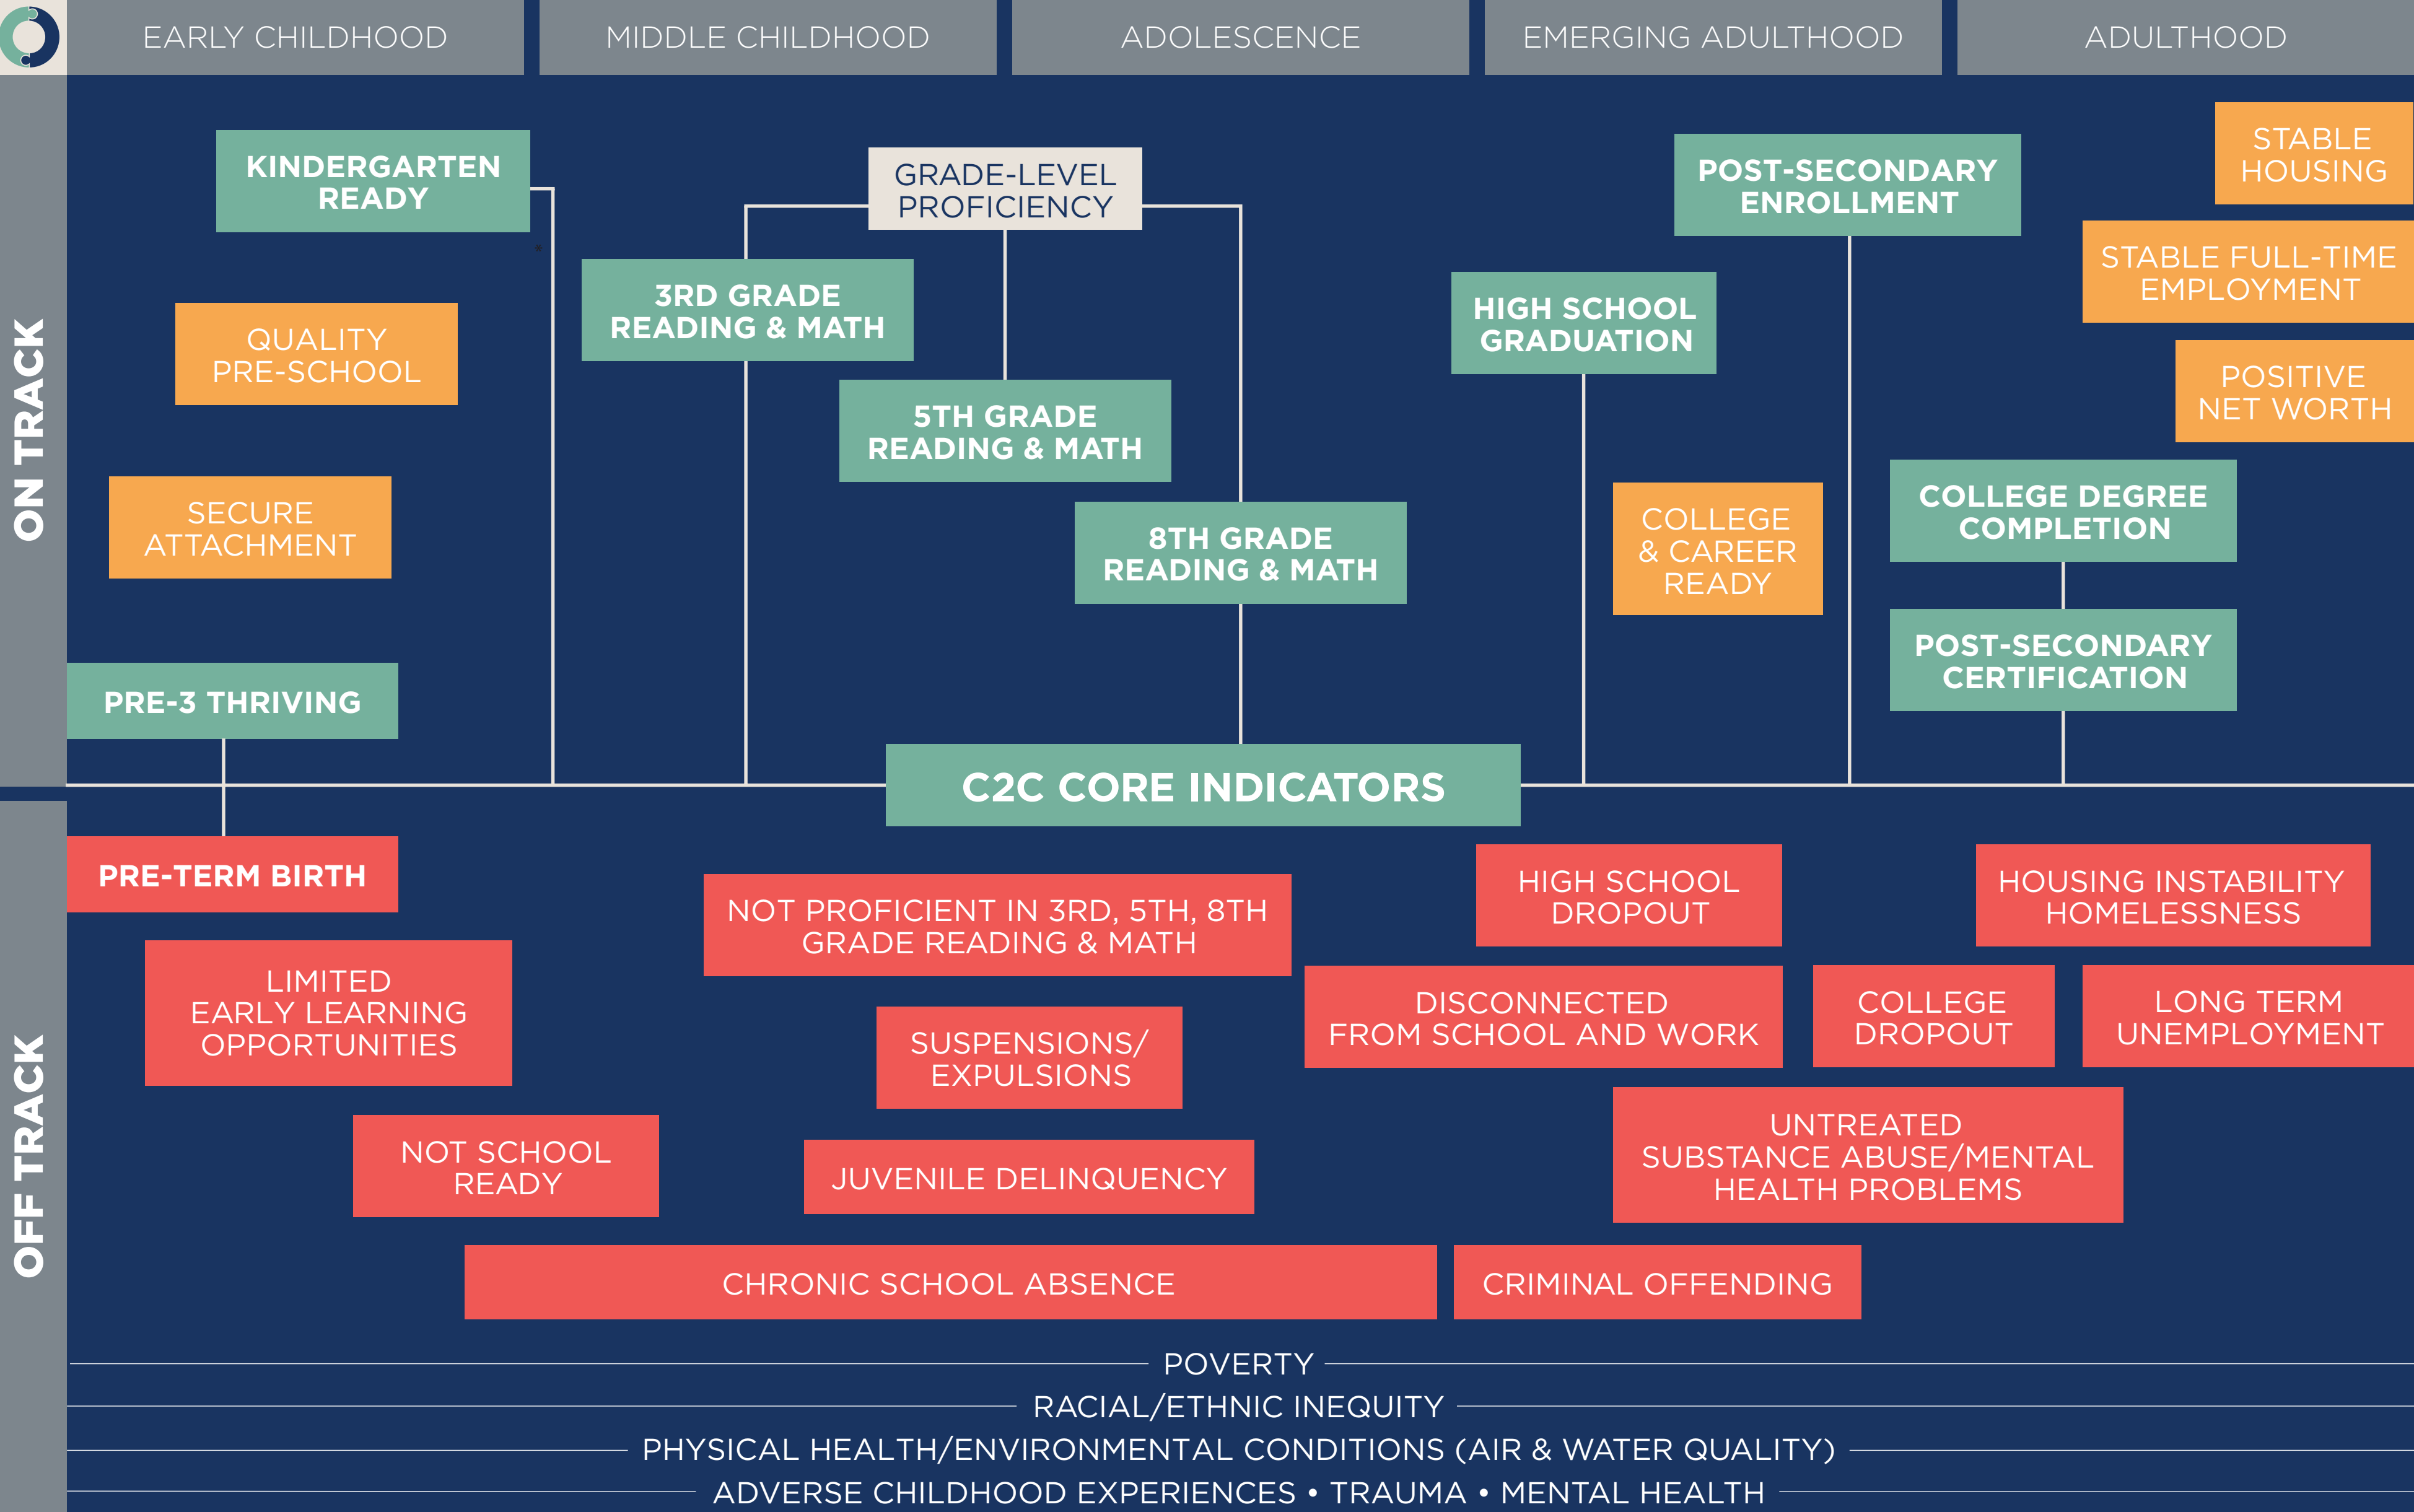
EARLY CHILDHOOD

MIDDLE CHILDHOOD

ADOLESCENCE

EMERGING ADULTHOOD

ADULTHOOD

ON TRACK

KINDERGARTEN READY

GRADE-LEVEL PROFICIENCY

POST-SECONDARY ENROLLMENT

STABLE HOUSING

STABLE FULL-TIME EMPLOYMENT

3RD GRADE READING & MATH

HIGH SCHOOL GRADUATION

QUALITY PRE-SCHOOL

POSITIVE NET WORTH

5TH GRADE READING & MATH

COLLEGE DEGREE COMPLETION

SECURE ATTACHMENT

8TH GRADE READING & MATH

COLLEGE & CAREER READY

POST-SECONDARY CERTIFICATION

PRE-3 THRIVING

C2C CORE INDICATORS

OFF TRACK

PRE-TERM BIRTH

HIGH SCHOOL DROPOUT

HOUSING INSTABILITY HOMELESSNESS

NOT PROFICIENT IN 3RD, 5TH, 8TH GRADE READING & MATH

LIMITED EARLY LEARNING OPPORTUNITIES

DISCONNECTED FROM SCHOOL AND WORK

COLLEGE DROPOUT

LONG TERM UNEMPLOYMENT

SUSPENSIONS/ EXPULSIONS

UNTREATED SUBSTANCE ABUSE/MENTAL HEALTH PROBLEMS

NOT SCHOOL READY

JUVENILE DELINQUENCY

CHRONIC SCHOOL ABSENCE

CRIMINAL OFFENDING

POVERTY

RACIAL/ETHNIC INEQUITY

PHYSICAL HEALTH/ENVIRONMENTAL CONDITIONS (AIR & WATER QUALITY)

ADVERSE CHILDHOOD EXPERIENCES • TRAUMA • MENTAL HEALTH